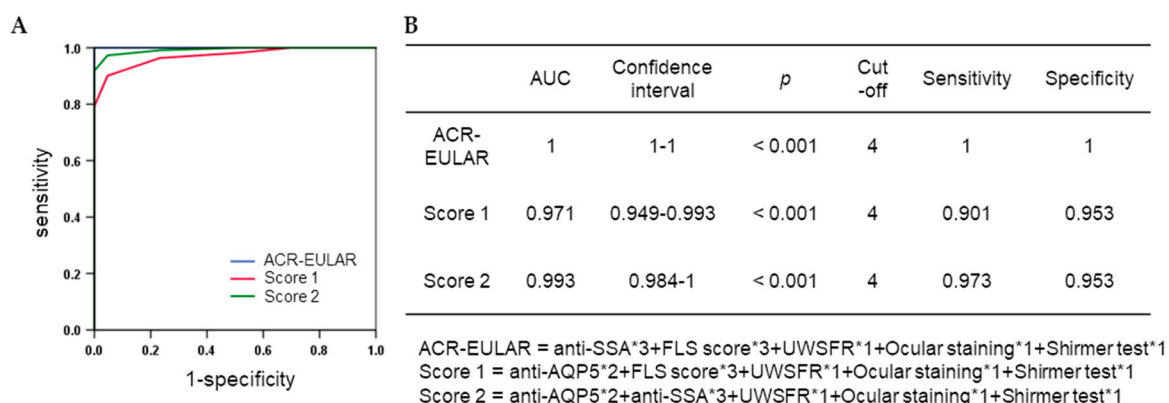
A

1.0
0.8
0.6
0.4
0.2
0.0
0.0 0.2 0.4 0.6 0.8 1.0
sensitivity
1-specificity
ACR-EULAR
Score 1
Score 2

B

| | AUC | Confidence interval | *p* | Cut -off | Sensitivity | Specificity |
|---|---|---|---|---|---|---|
| ACR-EULAR | 1 | 1-1 | < 0.001 | 4 | 1 | 1 |
| Score 1 | 0.971 | 0.949-0.993 | < 0.001 | 4 | 0.901 | 0.953 |
| Score 2 | 0.993 | 0.984-1 | < 0.001 | 4 | 0.973 | 0.953 |

ACR-EULAR = anti-SSA*3+FLS score*3+UWSFR*1+Ocular staining*1+Shirmer test*1
Score 1 = anti-AQP5*2+FLS score*3+UWSFR*1+Ocular staining*1+Shirmer test*1
Score 2 = anti-AQP5*2+anti-SSA*3+UWSFR*1+Ocular staining*1+Shirmer test*1